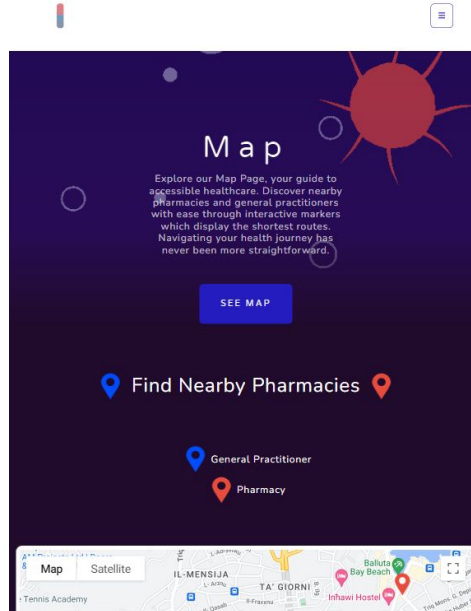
Map

Explore our Map Page, your guide to accessible healthcare. Discover nearby pharmacies and general practitioners with ease through interactive markers which display the shortest routes. Navigating your health journey has never been more straightforward.

SEE MAP

Find Nearby Pharmacies

General Practitioner

Pharmacy

Map Satellite

IL-MENSIJA

TA' GIORNI

Balluta Bay Beach

Inhawi Hostel

Tennis Academy